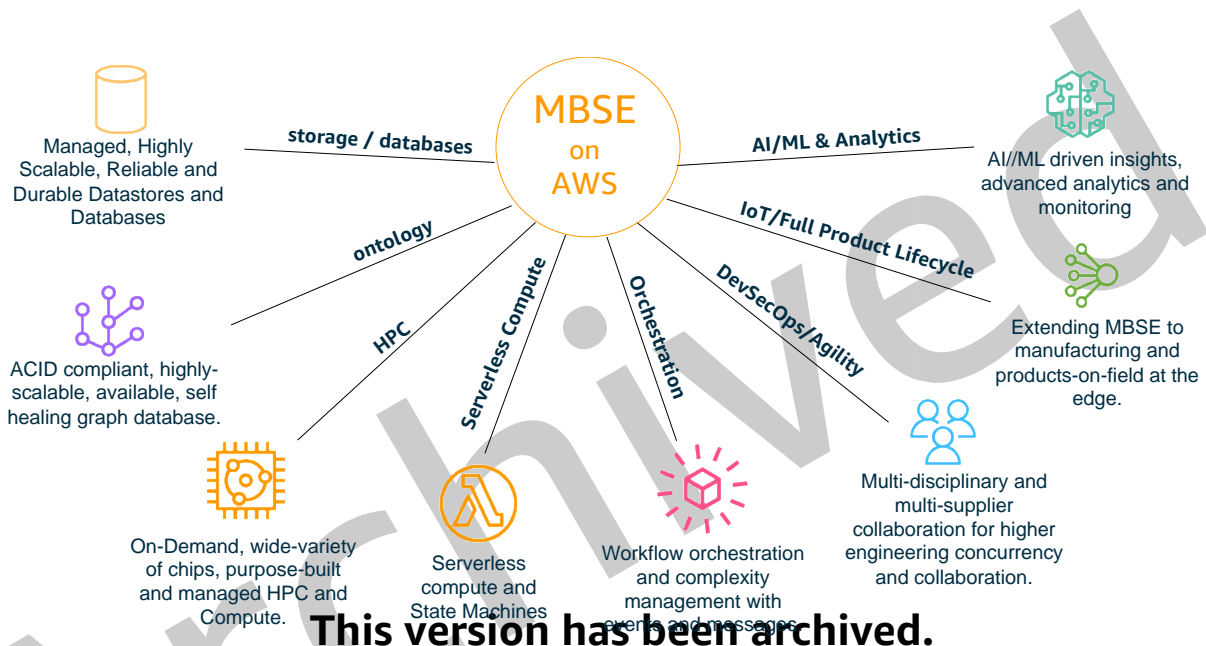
MBSE on AWS

storage / databases

Managed, Highly Scalable, Reliable and Durable Datastores and Databases

AI/ML & Analytics

AI//ML driven insights, advanced analytics and monitoring

IoT/Full Product Lifecycle

Extending MBSE to manufacturing and products-on-field at the edge.

ontology

ACID compliant, highly-scalable, available, self healing graph database.

HPC

On-Demand, wide-variety of chips, purpose-built and managed HPC and Compute.

Serverless Compute

Serverless compute and State Machines

Orchestration

Workflow orchestration and complexity management with events and messages

DevSecOps/Agility

Multi-disciplinary and multi-supplier collaboration for higher engineering concurrency and collaboration.

This version has been archived.

Archived